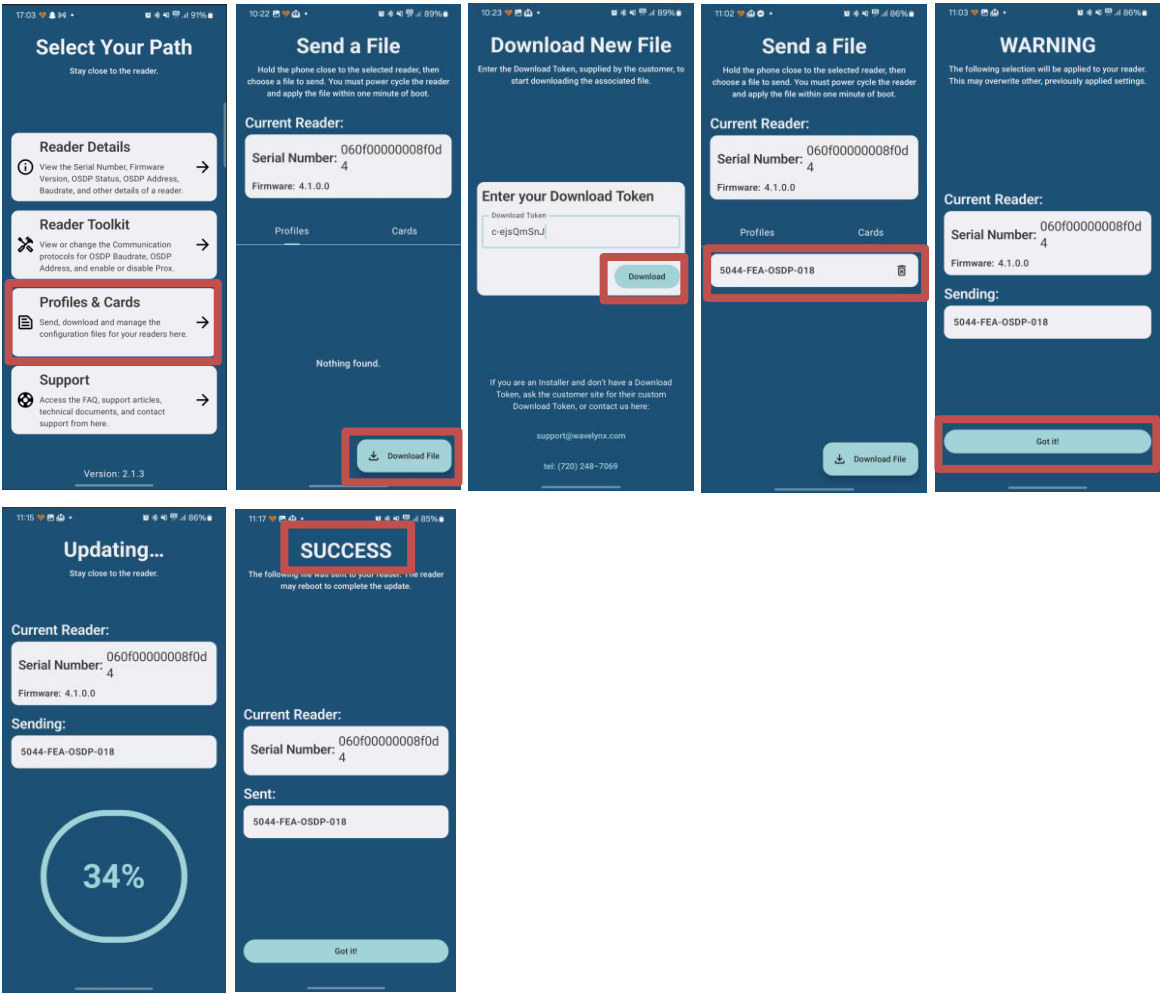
17:03 91%

Select Your Path

Stay close to the reader.

Reader Details
View the Serial Number, Firmware Version, OSDP Status, OSDP Address, Baudrate, and other details of a reader.

Reader Toolkit
View or change the Communication protocols for OSDP Baudrate, OSDP Address, and enable or disable Prox.

Profiles & Cards
Send, download and manage the configuration files for your readers here.

Support
Access the FAQ, support articles, technical documents, and contact support from here.

Version: 2.1.3

10:22 89%

Send a File

Hold the phone close to the selected reader, then choose a file to send. You must power cycle the reader and apply the file within one minute of boot.

Current Reader:

Serial Number: 060f00000008f0d4

Firmware: 4.1.0.0

Profiles

Cards

Nothing found.

Download File

10:23 89%

Download New File

Enter the Download Token, supplied by the customer, to start downloading the associated file.

Enter your Download Token

Download Token

c-ejsQmSnJ

Download

If you are an Installer and don't have a Download Token, ask the customer site for their custom Download Token, or contact us here:

support@wavelynx.com

tel: (720) 248-7069

11:02 86%

Send a File

Hold the phone close to the selected reader, then choose a file to send. You must power cycle the reader and apply the file within one minute of boot.

Current Reader:

Serial Number: 060f00000008f0d4

Firmware: 4.1.0.0

Profiles

Cards

5044-FEA-OSDP-018

Download File

11:03 86%

WARNING

The following selection will be applied to your reader. This may overwrite other, previously applied settings.

Current Reader:

Serial Number: 060f00000008f0d4

Firmware: 4.1.0.0

Sending:

5044-FEA-OSDP-018

Got it!

11:15 86%

Updating...

Stay close to the reader.

Current Reader:

Serial Number: 060f00000008f0d4

Firmware: 4.1.0.0

Sending:

5044-FEA-OSDP-018

34%

11:17 85%

SUCCESS

The following file was sent to your reader. The reader may reboot to complete the update.

Current Reader:

Serial Number: 060f00000008f0d4

Sent:

5044-FEA-OSDP-018

Got it!